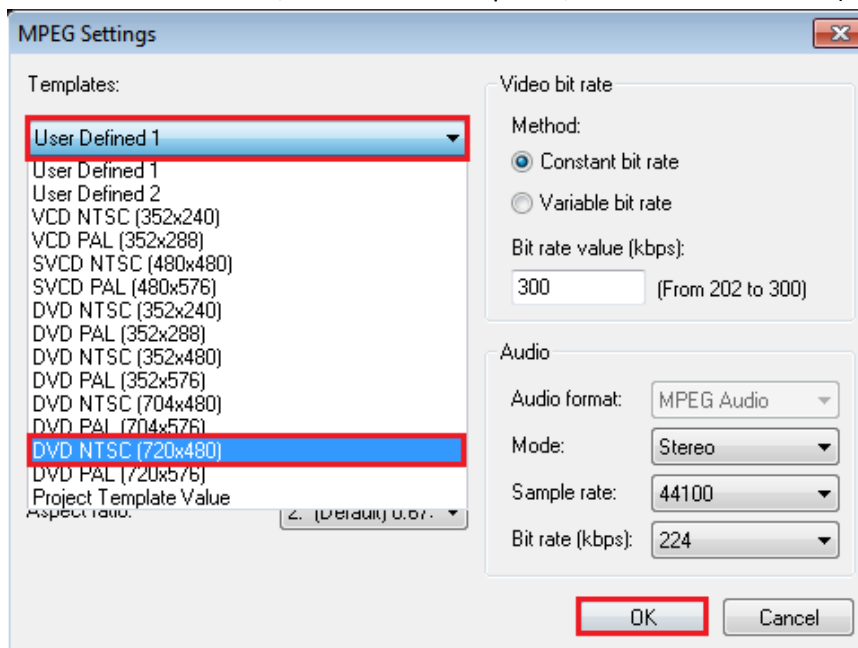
MPEG Settings

Templates:

User Defined 1

User Defined 1
User Defined 2
VCD NTSC (352x240)
VCD PAL (352x288)
SVCD NTSC (480x480)
SVCD PAL (480x576)
DVD NTSC (352x240)
DVD PAL (352x288)
DVD NTSC (352x480)
DVD PAL (352x576)
DVD NTSC (704x480)
DVD PAL (704x576)
DVD NTSC (720x480)
DVD PAL (720x576)
Project Template Value

Aspect ratio: 2. (Default) 0.67:

Video bit rate

Method:

Constant bit rate

Variable bit rate

Bit rate value (kbps):

300 (From 202 to 300)

Audio

Audio format: MPEG Audio

Mode: Stereo

Sample rate: 44100

Bit rate (kbps): 224

OK Cancel